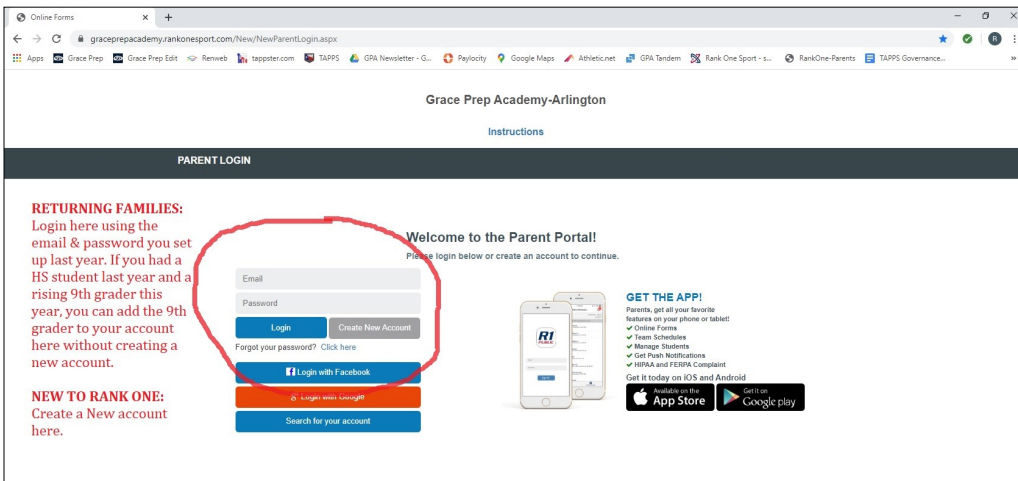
Online Forms × +

graceprepacademy.rankonesport.com/New/NewParentLogin.aspx

Apps Grace Prep Grace Prep Edit Renweb tappster.com TAPPS GPA Newsletter - G... Paylocity Google Maps Athletic.net GPA Tandem Rank One Sport - s... RankOne-Parents TAPPS Governance...

Grace Prep Academy-Arlington

Instructions

PARENT LOGIN

RETURNING FAMILIES: Login here using the email & password you set up last year. If you had a HS student last year and a rising 9th grader this year, you can add the 9th grader to your account here without creating a new account.

NEW TO RANK ONE: Create a New account here.

Welcome to the Parent Portal!

Please login below or create an account to continue.

Email

Password

Login Create New Account

Forgot your password? Click here

Login with Facebook

Login with Google

Search for your account

GET THE APP!

Parents, get all your favorite features on your phone or tablet!

✔ Online Forms
✔ Team Schedules
✔ Manage Students
✔ Get Push Notifications
✔ HIPAA and FERPA Complaint

Get it today on iOS and Android

Available on the App Store

Get it on Google play

R1